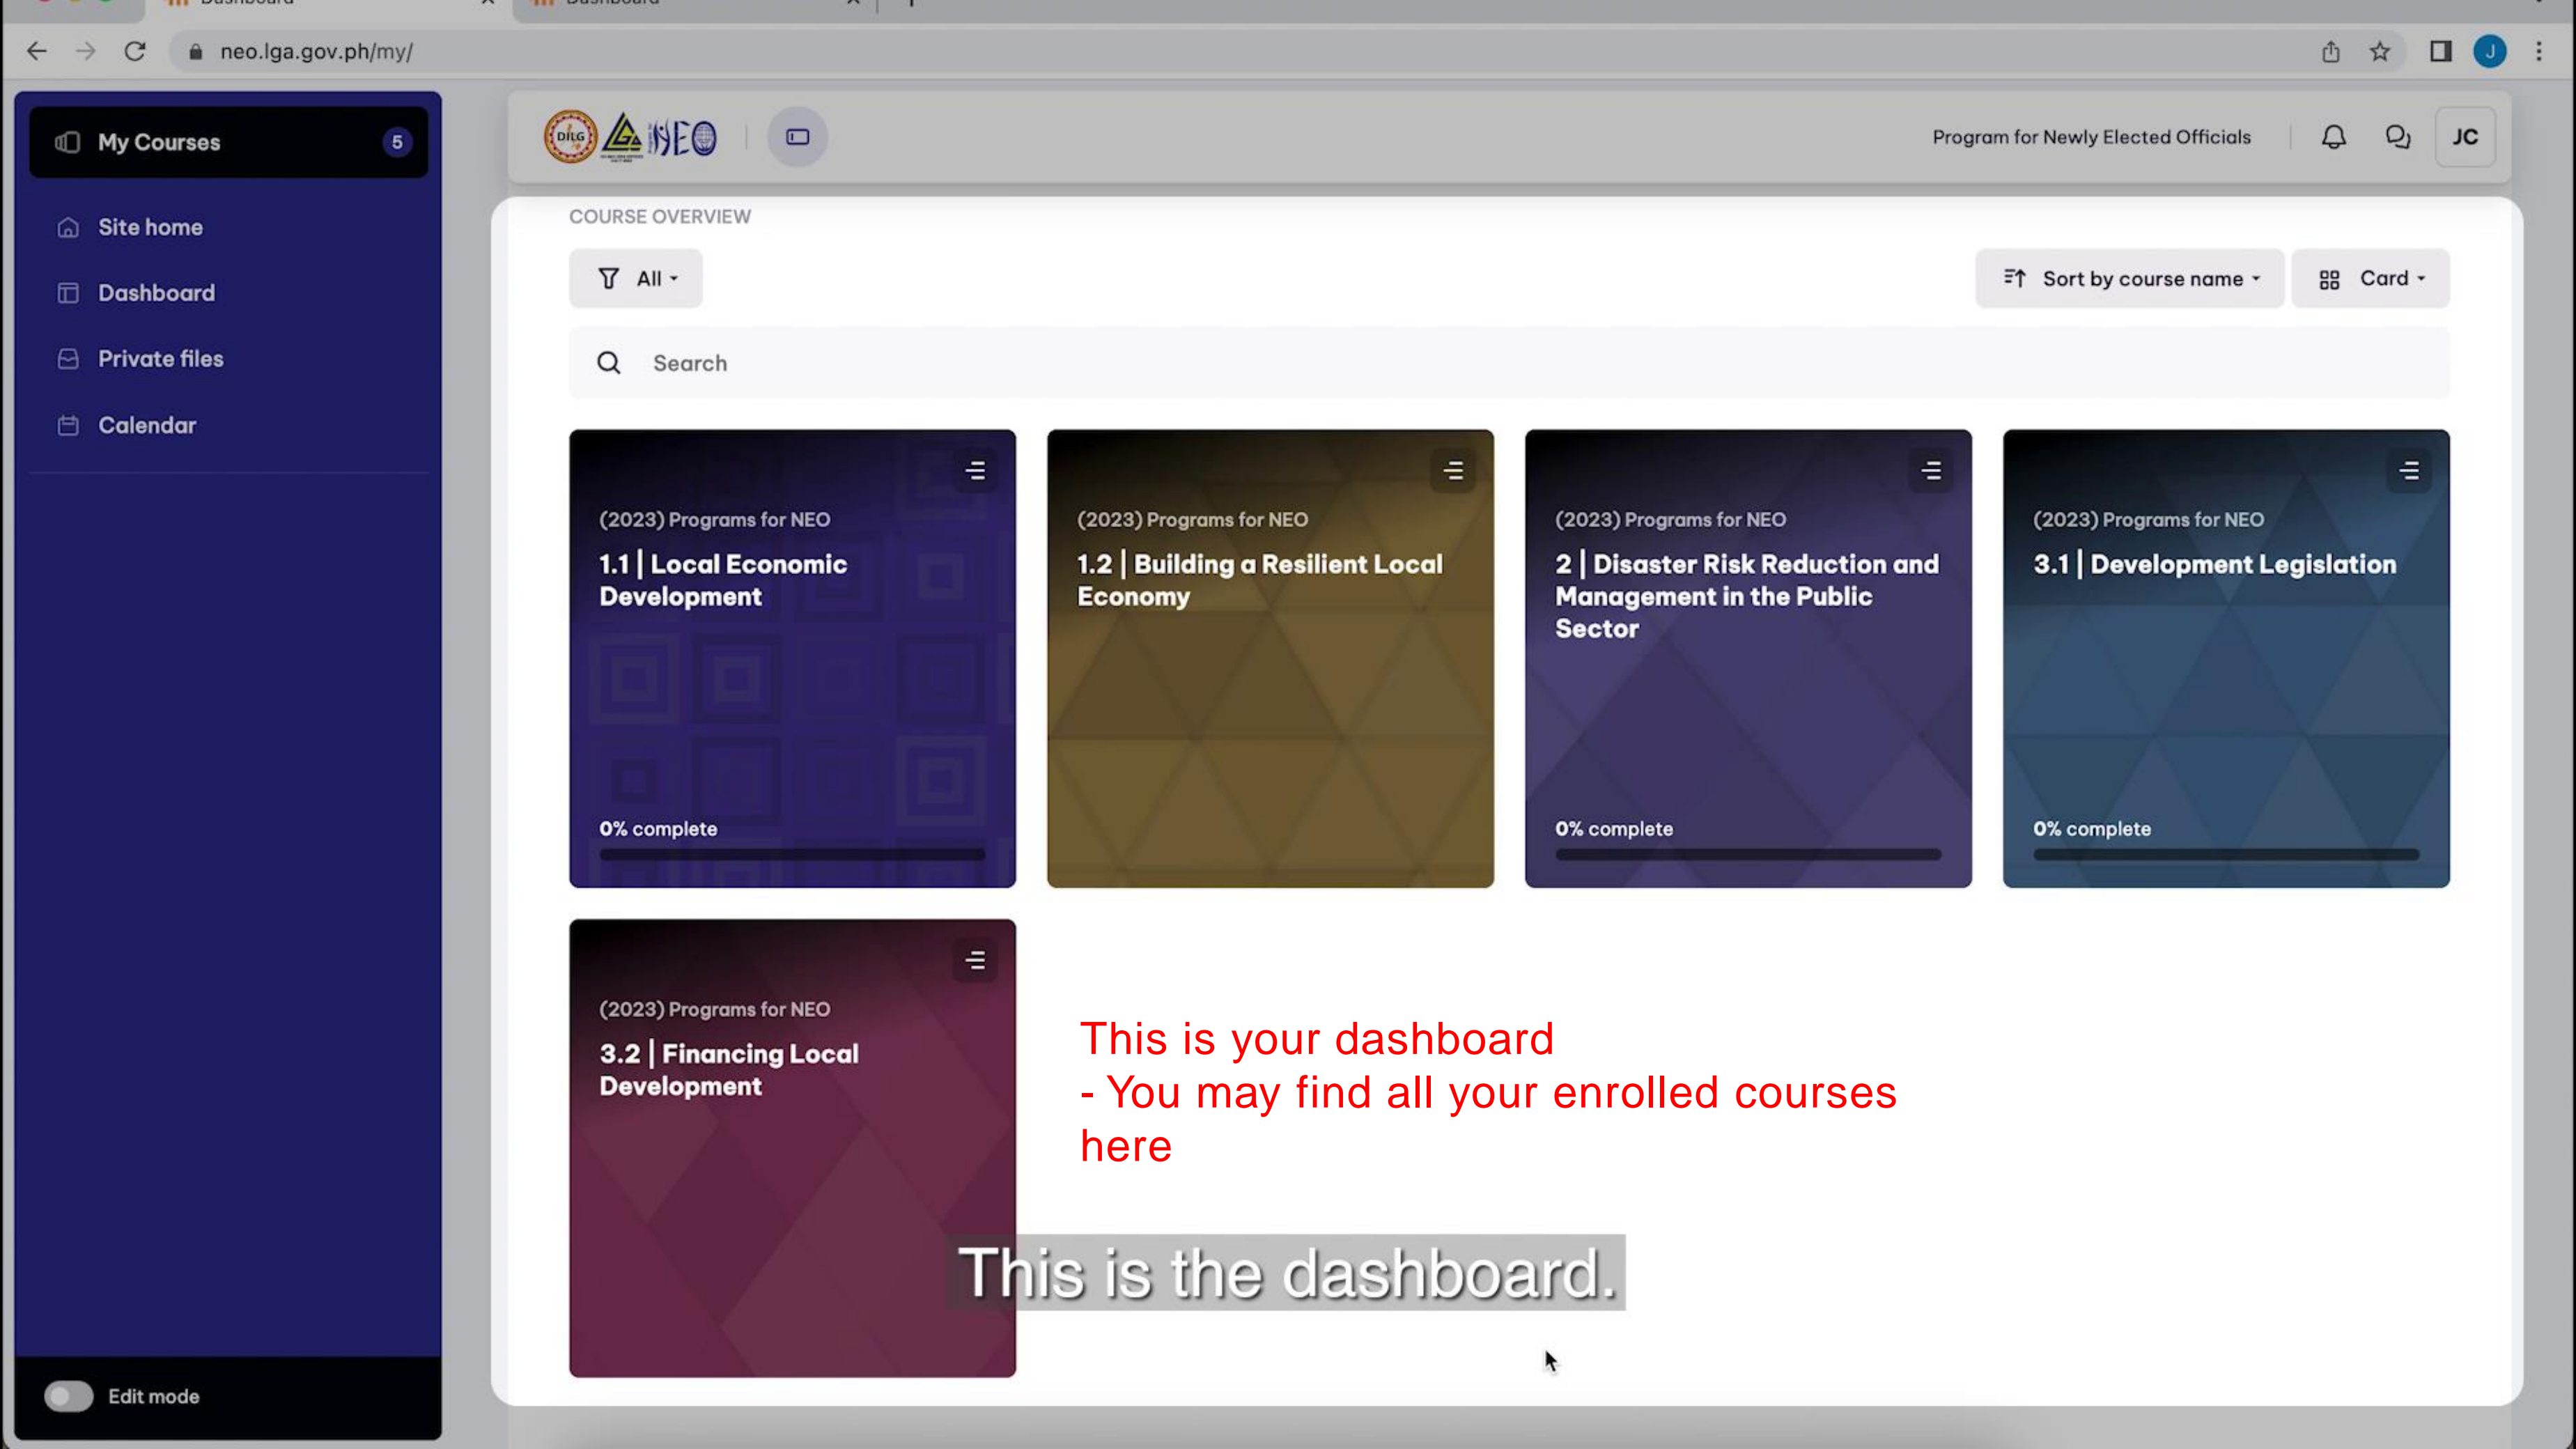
neo.lga.gov.ph/my/

My Courses 5

Site home

Dashboard

Private files

Calendar

Edit mode

NEO

Program for Newly Elected Officials

JC

COURSE OVERVIEW

All

Sort by course name

Card

Search

(2023) Programs for NEO
1.1 | Local Economic Development
0% complete

(2023) Programs for NEO
1.2 | Building a Resilient Local Economy

(2023) Programs for NEO
2 | Disaster Risk Reduction and Management in the Public Sector
0% complete

(2023) Programs for NEO
3.1 | Development Legislation
0% complete

(2023) Programs for NEO
3.2 | Financing Local Development

This is your dashboard
- You may find all your enrolled courses here

This is the dashboard.